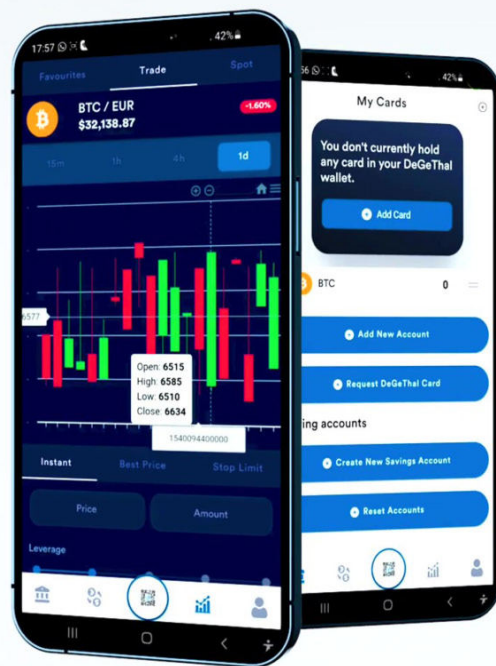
17:57 42%

Favourites Trade Spot

BTC / EUR
$32,138.87
-1.60%

15m 1h 4h 1d

6577

Open: 6515
High: 6585
Low: 6510
Close: 6634

1540094400000

Instant Best Price Stop Limit

Price Amount

Leverage

56 42%

My Cards

You don't currently hold any card in your DeGeThal wallet.

Add Card

BTC 0

Add New Account

Request DeGeThal Card

ing accounts

Create New Savings Account

Reset Accounts